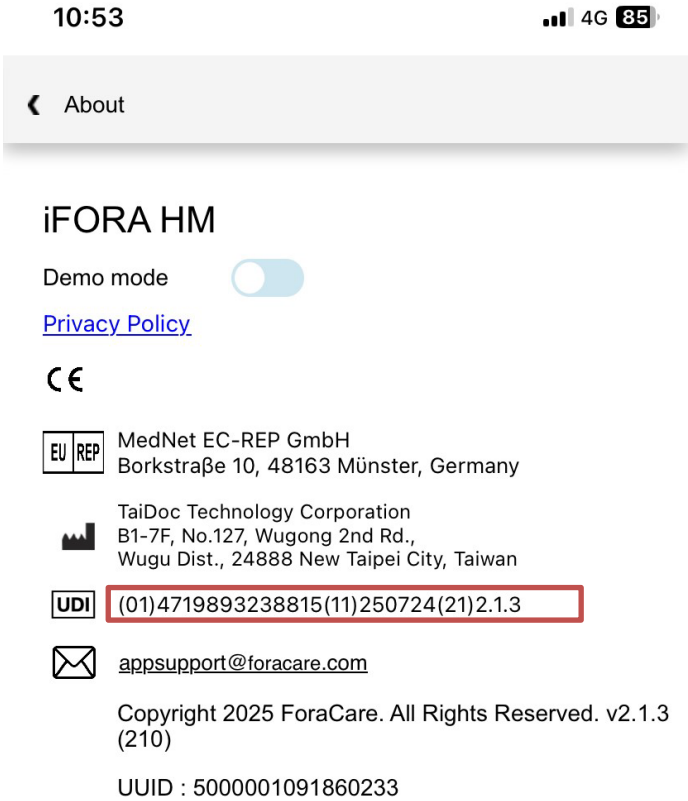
10:53

4G 85

About

iFORA HM

Demo mode

Privacy Policy

CE

EU REP

MedNet EC-REP GmbH
Borkstraβe 10, 48163 Münster, Germany

TaiDoc Technology Corporation
B1-7F, No.127, Wugong 2nd Rd.,
Wugu Dist., 24888 New Taipei City, Taiwan

UDI

(01)4719893238815(11)250724(21)2.1.3

appsupport@foracare.com

Copyright 2025 ForaCare. All Rights Reserved. v2.1.3 (210)

UUID : 5000001091860233